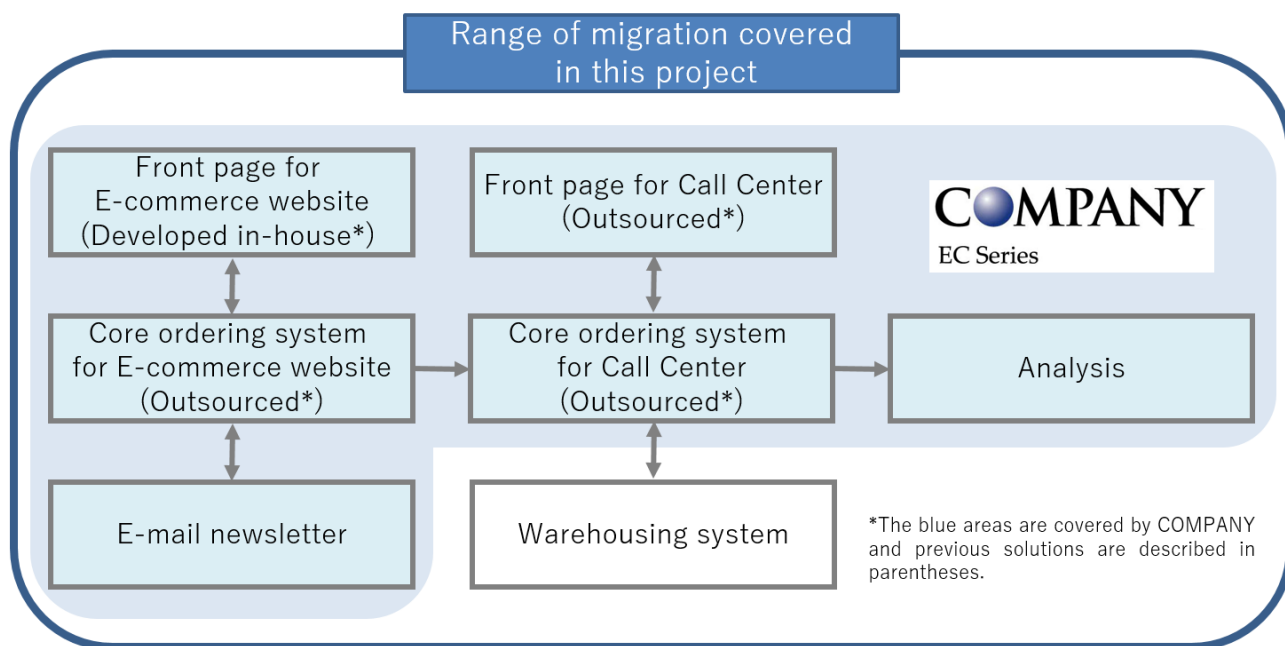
Range of migration covered in this project

Front page for E-commerce website (Developed in-house*)

Front page for Call Center (Outsourced*)

COMPANY
EC Series

Core ordering system for E-commerce website (Outsourced*)

Core ordering system for Call Center (Outsourced*)

Analysis

E-mail newsletter

Warehousing system

*The blue areas are covered by COMPANY and previous solutions are described in parentheses.